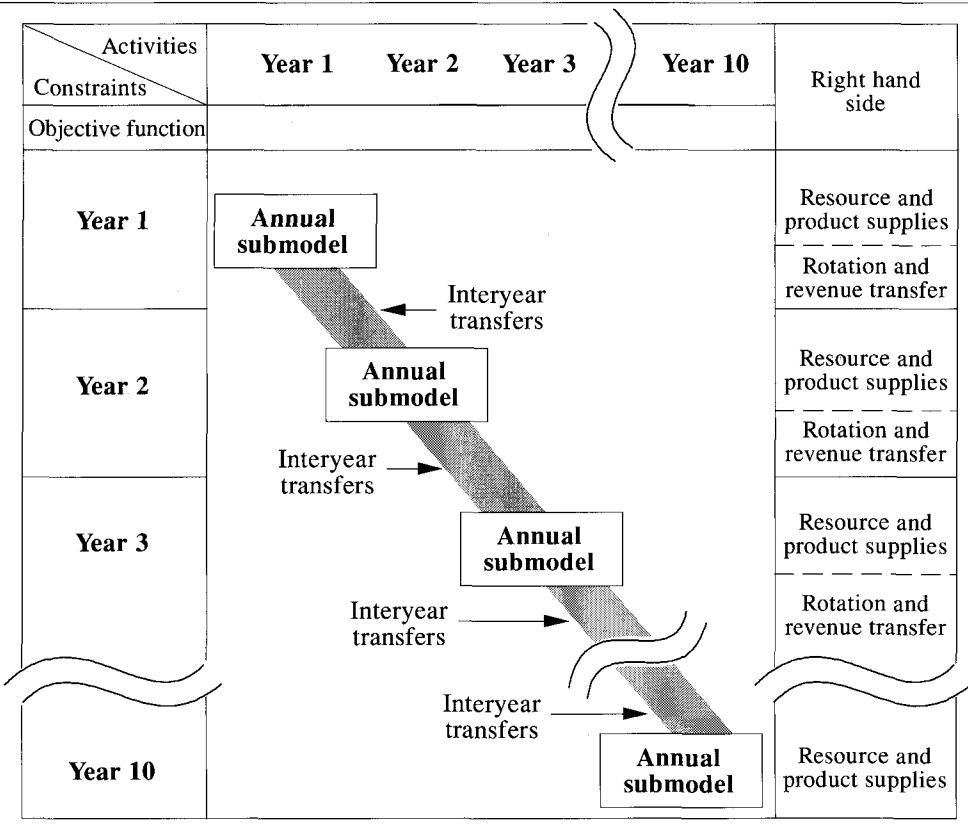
Activities
Constraints

Year 1 Year 2 Year 3 Year 10

Right hand side

Objective function

Year 1

Annual submodel

Resource and product supplies

Rotation and revenue transfer

Interyear transfers

Year 2

Annual submodel

Resource and product supplies

Rotation and revenue transfer

Interyear transfers

Year 3

Annual submodel

Resource and product supplies

Rotation and revenue transfer

Interyear transfers

Interyear transfers

Year 10

Annual submodel

Resource and product supplies